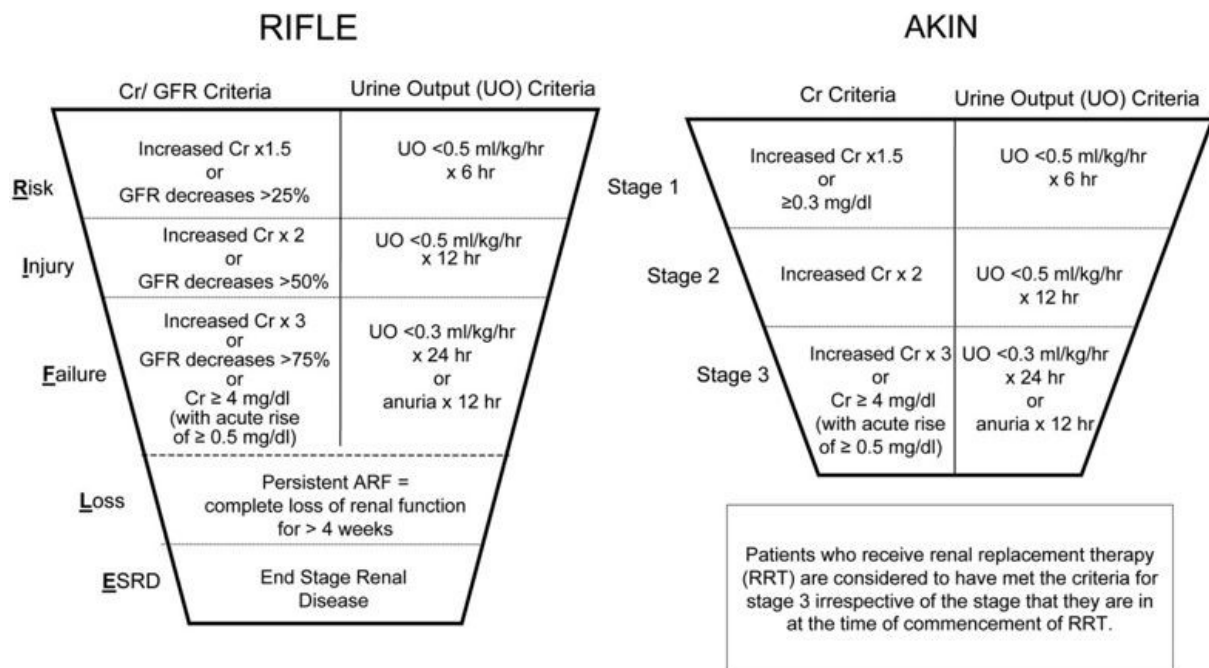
RIFLE

| | Cr/ GFR Criteria | Urine Output (UO) Criteria |
|---|---|---|
| Risk | Increased Cr x1.5 or GFR decreases >25% | UO <0.5 ml/kg/hr x 6 hr |
| Injury | Increased Cr x 2 or GFR decreases >50% | UO <0.5 ml/kg/hr x 12 hr |
| Failure | Increased Cr x 3 or GFR decreases >75% or Cr ≥ 4 mg/dl (with acute rise of ≥ 0.5 mg/dl) | UO <0.3 ml/kg/hr x 24 hr or anuria x 12 hr |
| Loss | Persistent ARF = complete loss of renal function for > 4 weeks | |
| ESRD | End Stage Renal Disease | |

AKIN

| | Cr Criteria | Urine Output (UO) Criteria |
|---|---|---|
| Stage 1 | Increased Cr x1.5 or ≥0.3 mg/dl | UO <0.5 ml/kg/hr x 6 hr |
| Stage 2 | Increased Cr x 2 | UO <0.5 ml/kg/hr x 12 hr |
| Stage 3 | Increased Cr x 3 or Cr ≥ 4 mg/dl (with acute rise of ≥ 0.5 mg/dl) | UO <0.3 ml/kg/hr x 24 hr or anuria x 12 hr |

Patients who receive renal replacement therapy (RRT) are considered to have met the criteria for stage 3 irrespective of the stage that they are in at the time of commencement of RRT.